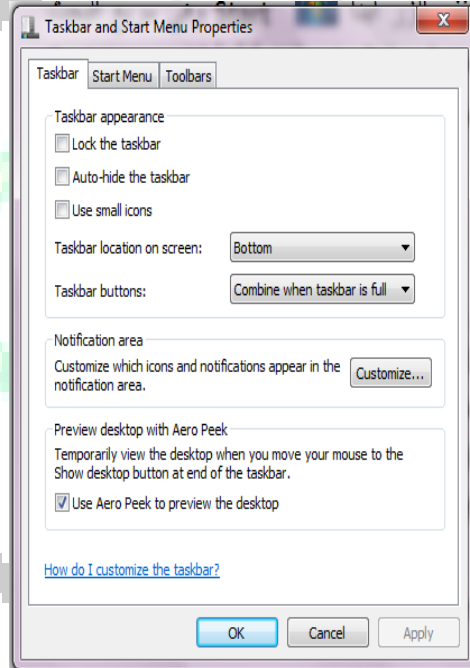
Taskbar and Start Menu Properties

Taskbar | Start Menu | Toolbars

Taskbar appearance

Lock the taskbar

Auto-hide the taskbar

Use small icons

Taskbar location on screen: Bottom

Taskbar buttons: Combine when taskbar is full

Notification area

Customize which icons and notifications appear in the notification area.

Customize...

Preview desktop with Aero Peek

Temporarily view the desktop when you move your mouse to the Show desktop button at end of the taskbar.

Use Aero Peek to preview the desktop

How do I customize the taskbar?

OK | Cancel | Apply